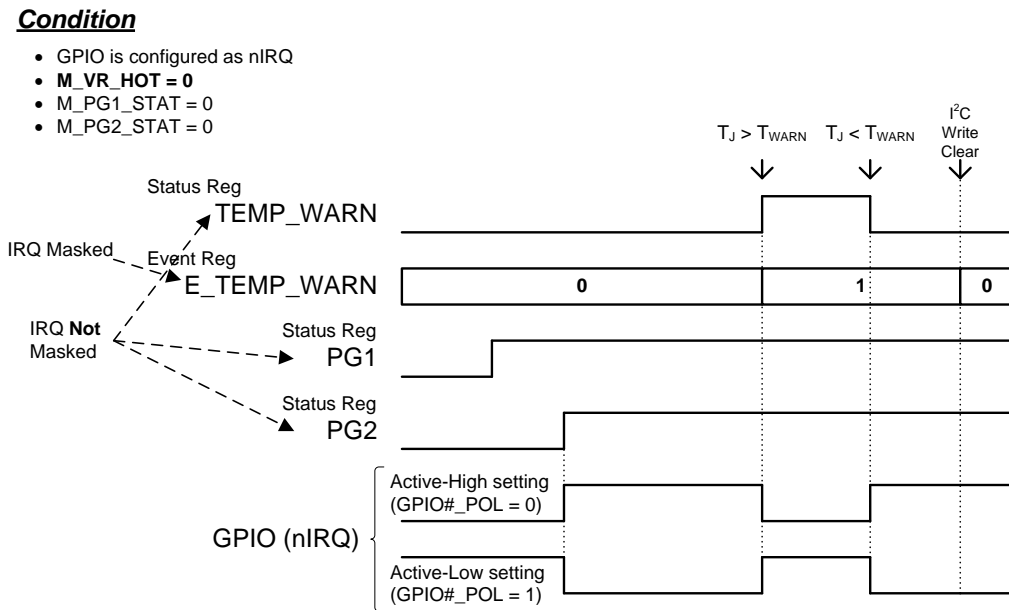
**Condition**

- GPIO is configured as nIRQ
- **M_VR_HOT = 0**
- M_PG1_STAT = 0
- M_PG2_STAT = 0

$T_J > T_{WARN}$ $T_J < T_{WARN}$ $I^2C$ Write Clear

Status Reg
TEMP_WARN

IRQ Masked

Event Reg
E_TEMP_WARN
0 1 0

IRQ **Not** Masked

Status Reg
PG1

Status Reg
PG2

GPIO (nIRQ)

Active-High setting (GPIO#_POL = 0)

Active-Low setting (GPIO#_POL = 1)